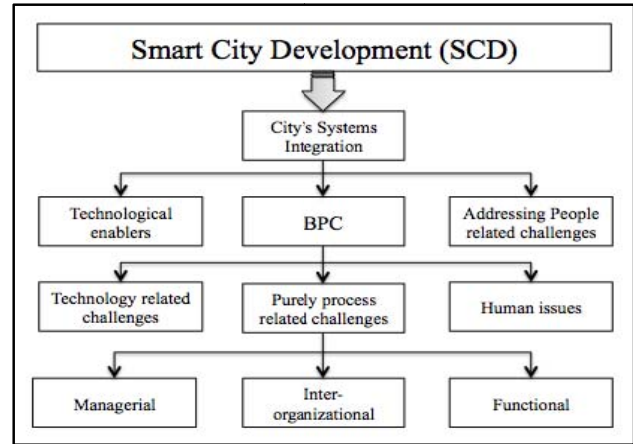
Smart City Development (SCD)

City's Systems Integration

Technological enablers

BPC

Addressing People related challenges

Technology related challenges

Purely process related challenges

Human issues

Managerial

Inter-organizational

Functional